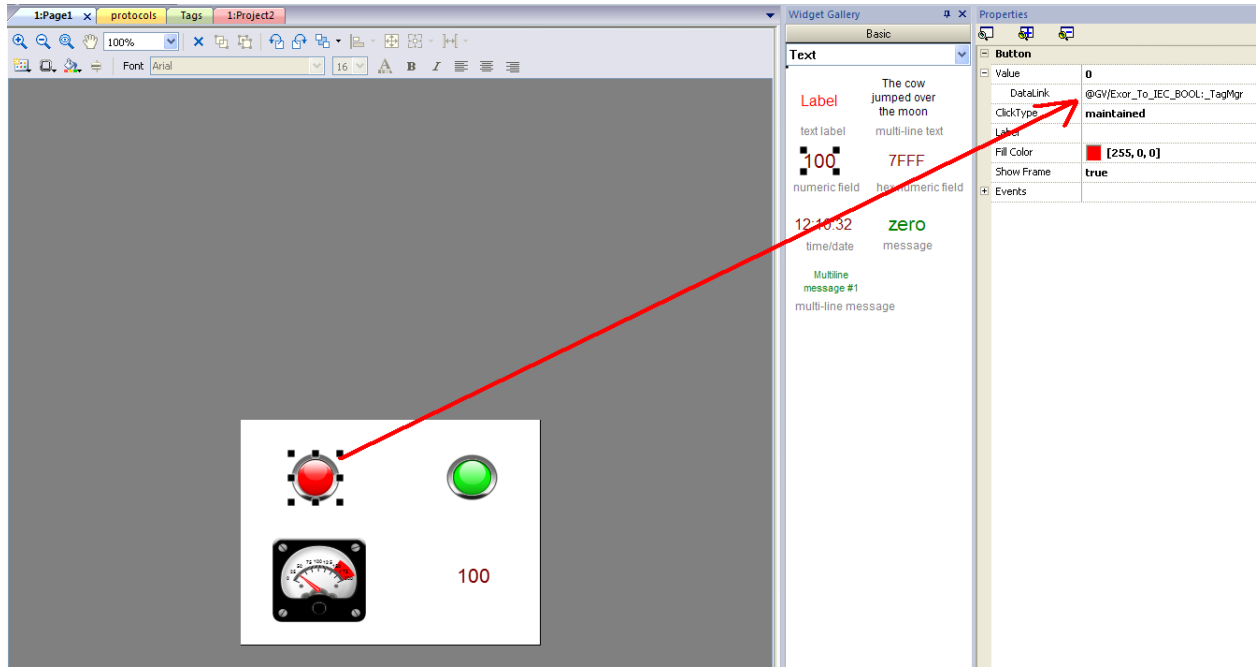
1:Page1 protocols Tags 1:Project2

100%

Font Arial 16

Widget Gallery

Basic

Text

Label
text label

The cow jumped over the moon
multi-line text

100
numeric field

7FFF
hexnumeric field

12:10:32
time/date

zero
message

Multiline message #1
multi-line message

Properties

| Button | |
|---|---|
| Value | 0 |
| DataLink | @GV/Exor_To_IEC_BOOL:_TagMgr |
| ClickType | maintained |
| Label | |
| Fill Color | [255, 0, 0] |
| Show Frame | true |
| Events | |

100